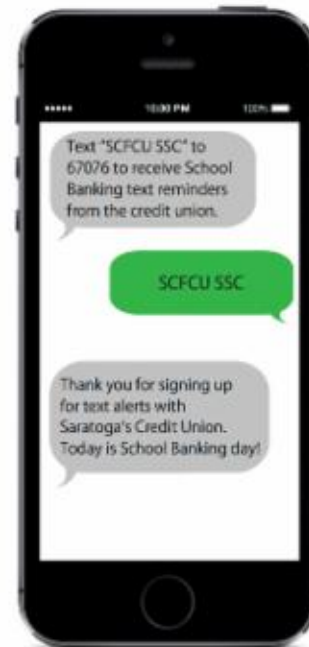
•••••
10:30 PM
100%

Text "SCFCU SSC" to 67076 to receive School Banking text reminders from the credit union.

SCFCU SSC

Thank you for signing up for text alerts with Saratoga's Credit Union. Today is School Banking day!